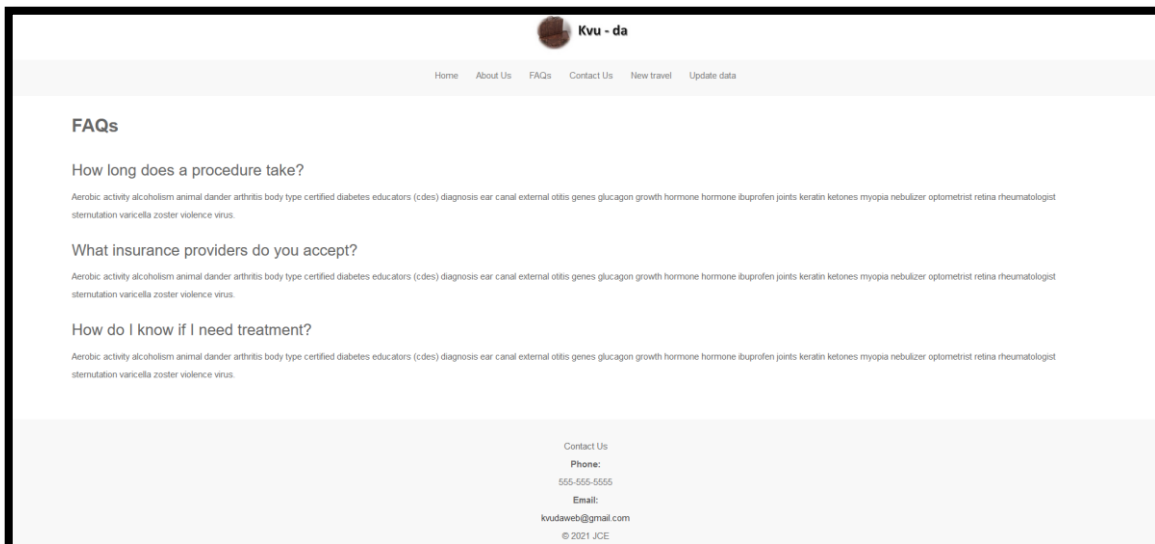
Kvu - da

Home About Us FAQs Contact Us New travel Update data

FAQs

How long does a procedure take?

Aerobic activity alcoholism animal dander arthritis body type certified diabetes educators (cdes) diagnosis ear canal external otitis genes glucagon growth hormone hormone ibuprofen joints keratin ketones myopia nebulizer optometrist retina rheumatologist sternutation varicella zoster violence virus.

What insurance providers do you accept?

Aerobic activity alcoholism animal dander arthritis body type certified diabetes educators (cdes) diagnosis ear canal external otitis genes glucagon growth hormone hormone ibuprofen joints keratin ketones myopia nebulizer optometrist retina rheumatologist sternutation varicella zoster violence virus.

How do I know if I need treatment?

Aerobic activity alcoholism animal dander arthritis body type certified diabetes educators (cdes) diagnosis ear canal external otitis genes glucagon growth hormone hormone ibuprofen joints keratin ketones myopia nebulizer optometrist retina rheumatologist sternutation varicella zoster violence virus.

Contact Us
Phone:
555-555-5555
Email:
kvudaweb@gmail.com
© 2021 JCE